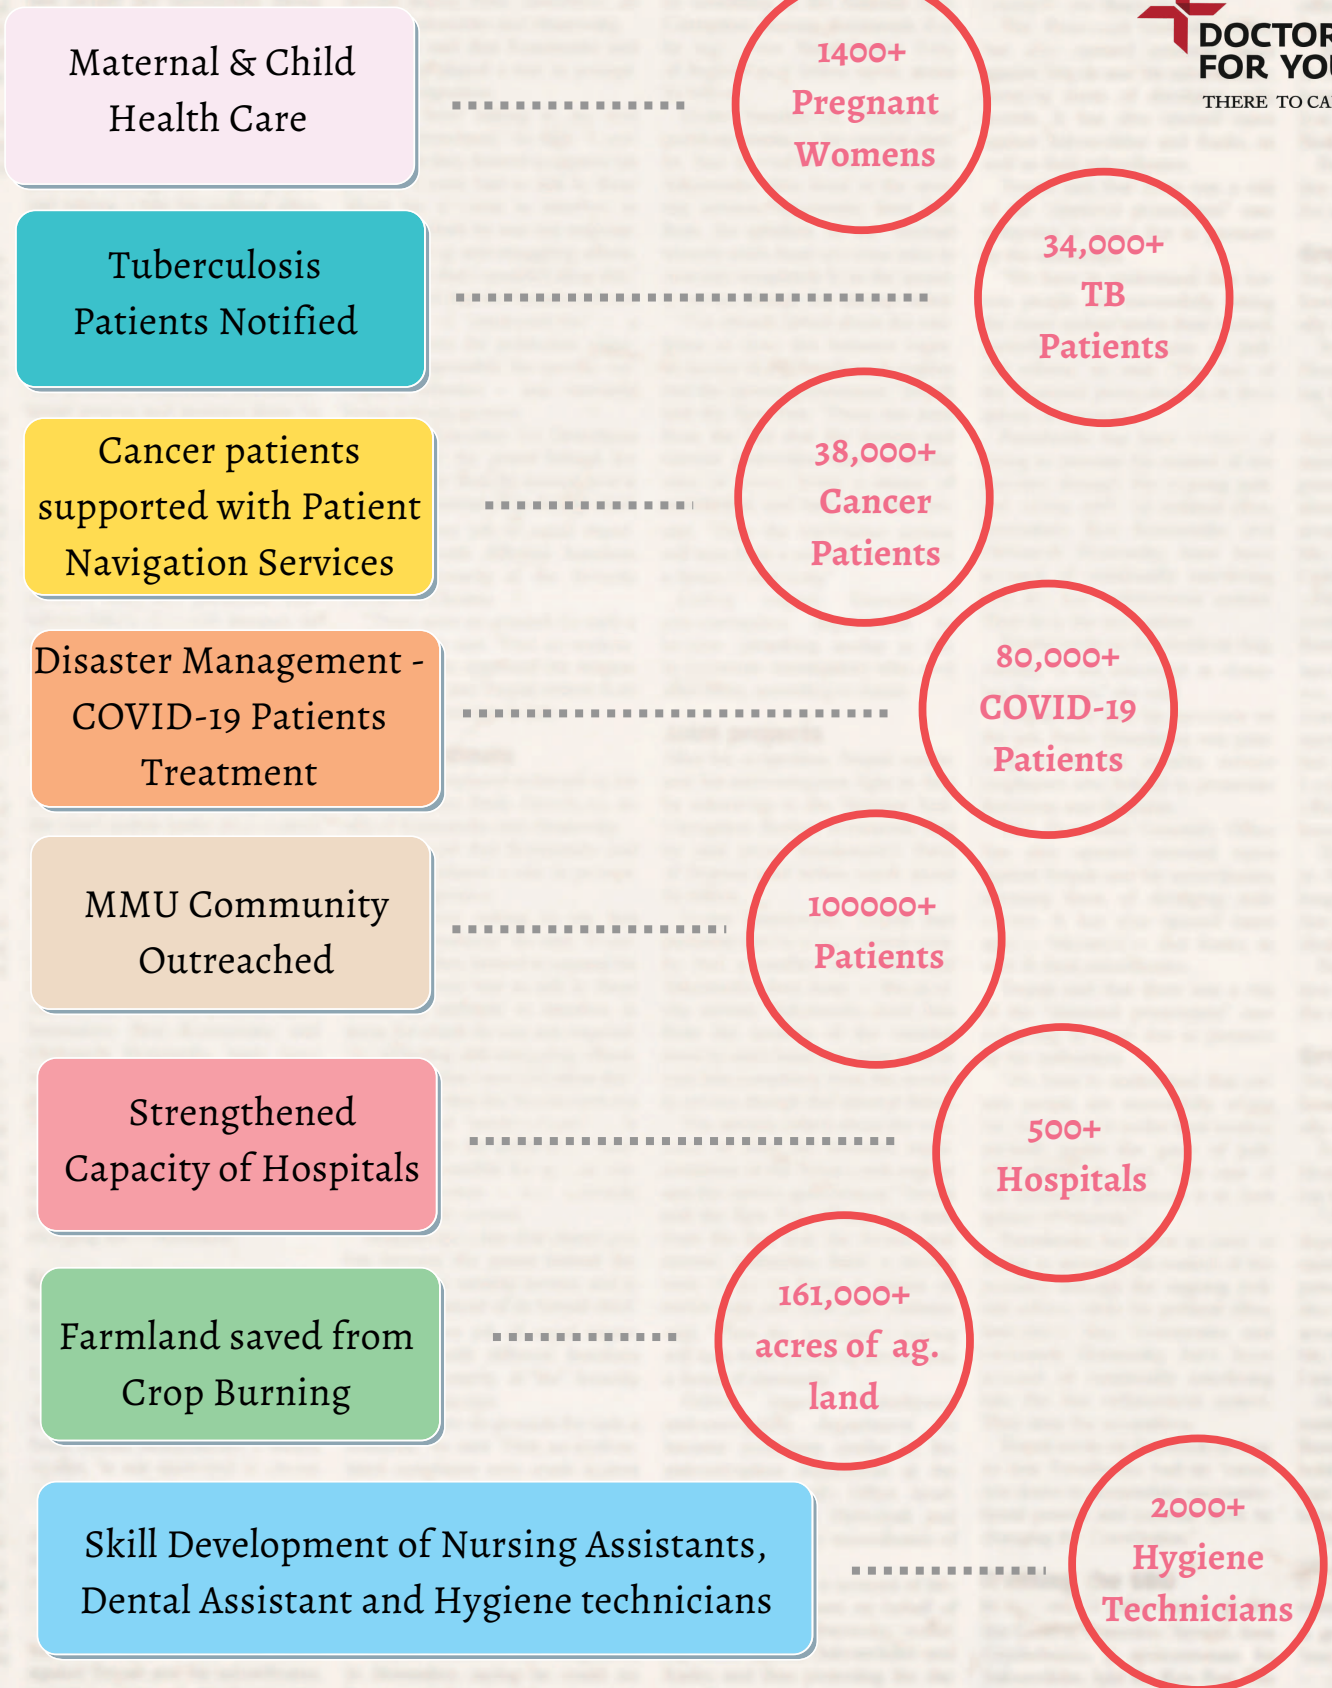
DOCTOR FOR YOU
THERE TO CA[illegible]

Maternal & Child Health Care

1400+ Pregnant Womens

Tuberculosis Patients Notified

34,000+ TB Patients

Cancer patients supported with Patient Navigation Services

38,000+ Cancer Patients

Disaster Management - COVID-19 Patients Treatment

80,000+ COVID-19 Patients

MMU Community Outreached

100000+ Patients

Strengthened Capacity of Hospitals

500+ Hospitals

Farmland saved from Crop Burning

161,000+ acres of ag. land

Skill Development of Nursing Assistants, Dental Assistant and Hygiene technicians

2000+ Hygiene Technicians